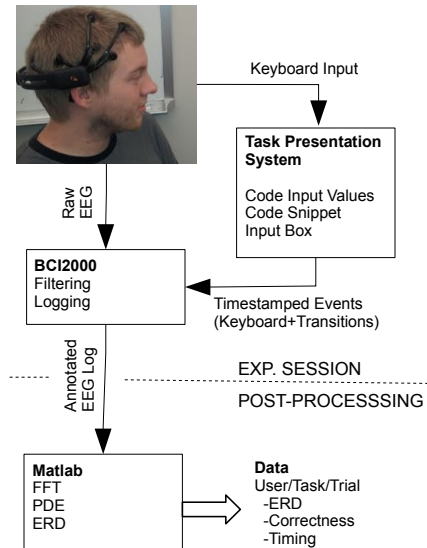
Keyboard Input

Task Presentation System

Code Input Values
Code Snippet
Input Box

Raw EEG

BCI2000
Filtering
Logging

Timestamped Events (Keyboard+Transitions)

Annotated EEG Log

EXP. SESSION

POST-PROCESSSING

Matlab
FFT
PDE
ERD

Data
User/Task/Trial
-ERD
-Correctness
-Timing